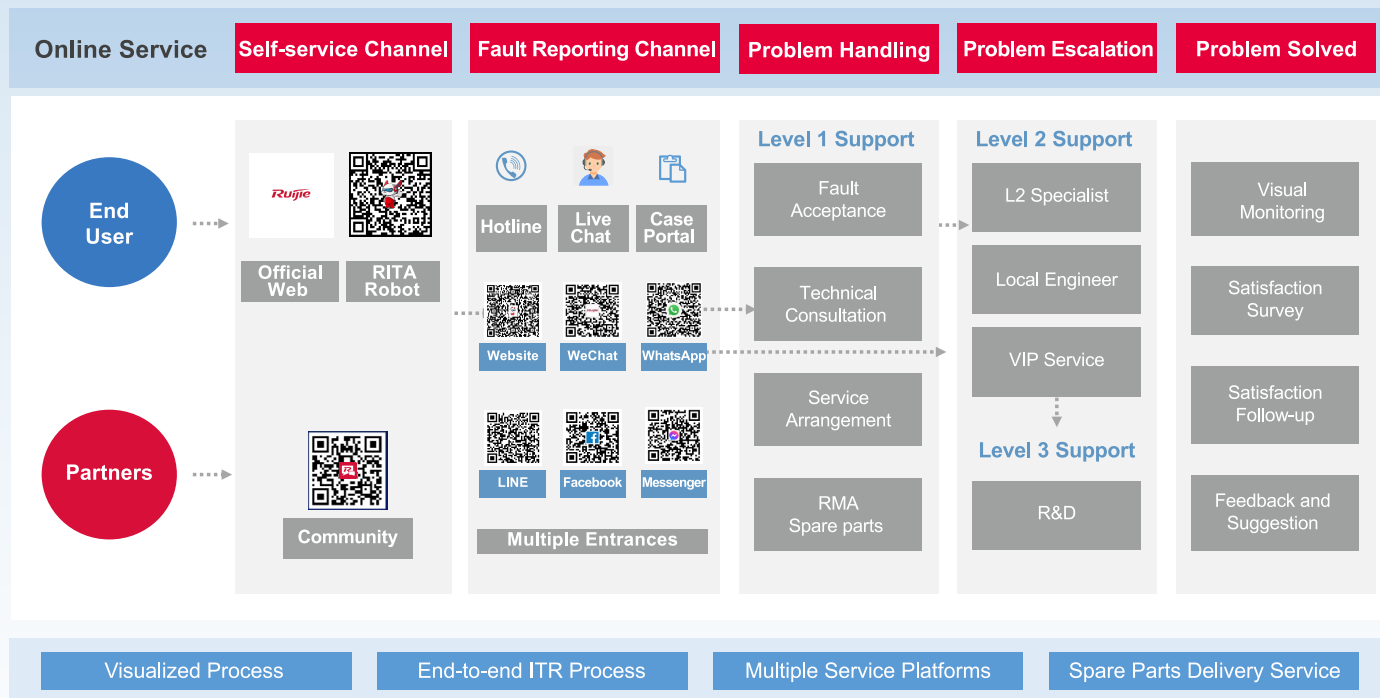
Online Service

Self-service Channel

Fault Reporting Channel

Problem Handling

Problem Escalation

Problem Solved

End User

Partners

Ruijie

Official Web

RITA Robot

Community

Hotline

Live Chat

Case Portal

Website

WeChat

WhatsApp

LINE

Facebook

Messenger

Multiple Entrances

Level 1 Support

Fault Acceptance

Technical Consultation

Service Arrangement

RMA Spare parts

Level 2 Support

L2 Specialist

Local Engineer

VIP Service

Level 3 Support

R&D

Visual Monitoring

Satisfaction Survey

Satisfaction Follow-up

Feedback and Suggestion

Visualized Process

End-to-end ITR Process

Multiple Service Platforms

Spare Parts Delivery Service